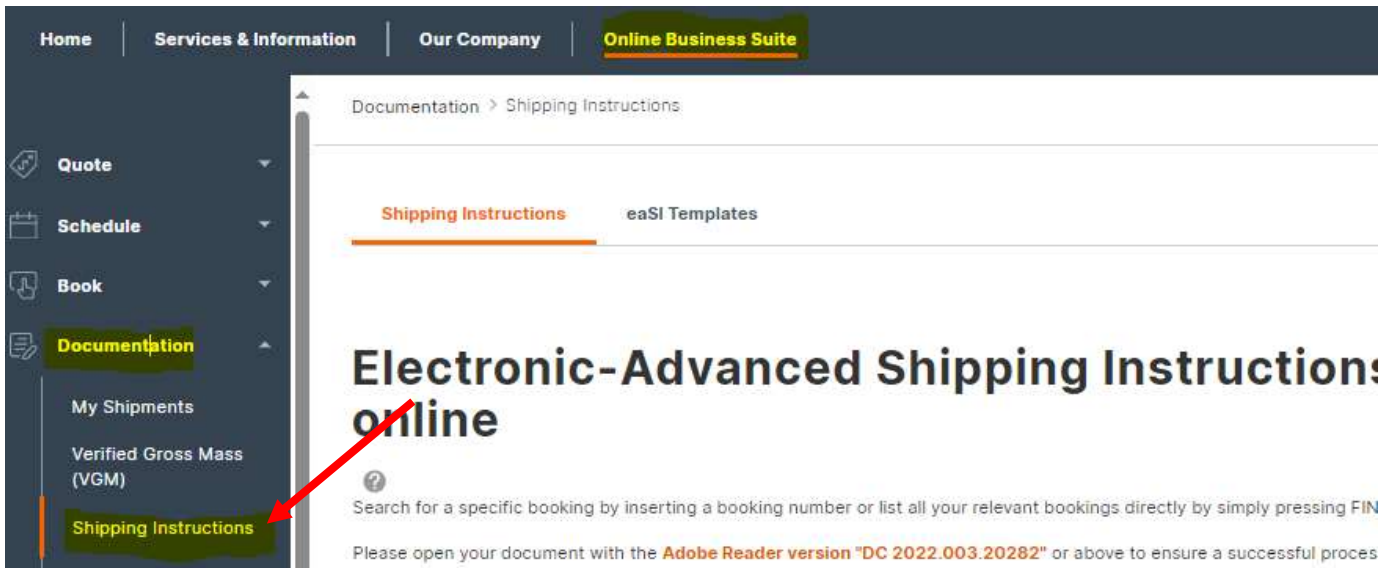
Home | Services & Information | Our Company | Online Business Suite

Quote

Schedule

Book

Documentation

My Shipments

Verified Gross Mass (VGM)

Shipping Instructions

Documentation > Shipping Instructions

Shipping Instructions | eaSI Templates

Electronic-Advanced Shipping Instruction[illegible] online

?

Search for a specific booking by inserting a booking number or list all your relevant bookings directly by simply pressing FIN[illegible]

Please open your document with the Adobe Reader version "DC 2022.003.20282" or above to ensure a successful proces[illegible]